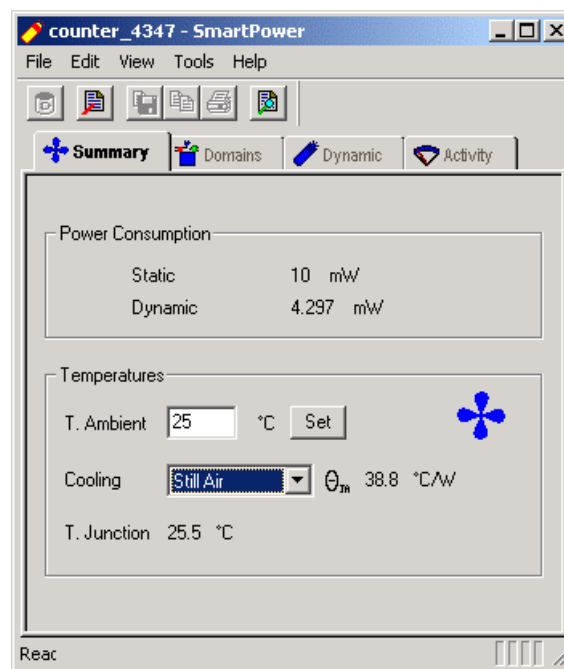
counter_4347 - SmartPower

File Edit View Tools Help

Summary Domains Dynamic Activity

Power Consumption

Static 10 mW

Dynamic 4.297 mW

Temperatures

T. Ambient 25 °C Set

Cooling Still Air $\Theta_{JA}$ 38.8 °C/W

T. Junction 25.5 °C

Reac